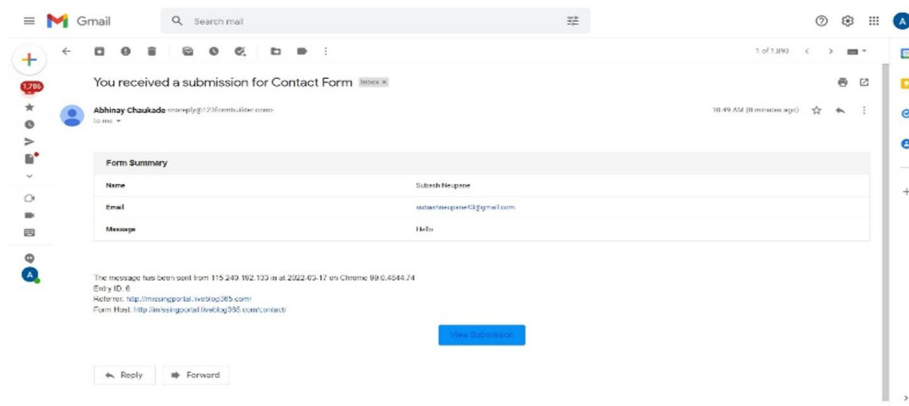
Gmail

Search mail

1,786

1 of 1,890

You received a submission for Contact Form Inbox ×

Abhinay Chaukade <noreply@123formbuilder.com>
to me

10:49 AM (8 minutes ago)

| Form Summary | |
|---|---|
| Name | Subash Neupane |
| Email | subashneupane13@gmail.com |
| Message | Hello |

The message has been sent from 115.249.192.133 in at 2022-03-17 on Chrome 99.0.4844.74
Entry ID: 6
Referrer: http://missingportal.liveblog365.com/
Form Host: http://missingportal.liveblog365.com/contact/

View Submission

Reply
Forward